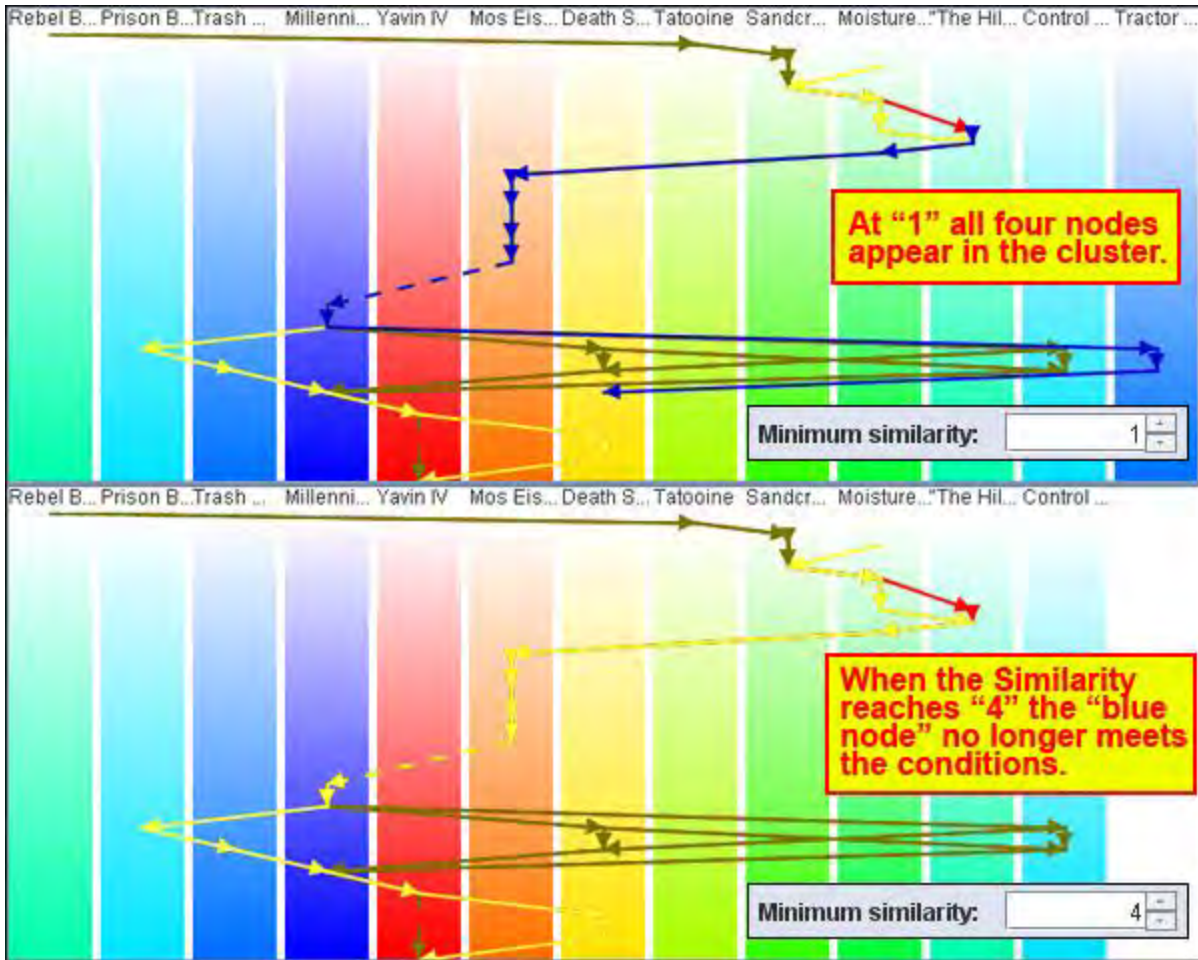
Rebel B... Prison B... Trash ... Millenni... Yavin IV Mos Eis... Death S... Tatooine Sandcr... Moisture... "The Hil... Control ... Tractor ...

At "1" all four nodes appear in the cluster.

Minimum similarity: 1

Rebel B... Prison B... Trash ... Millenni... Yavin IV Mos Eis... Death S... Tatooine Sandcr... Moisture... "The Hil... Control ...

When the Similarity reaches "4" the "blue node" no longer meets the conditions.

Minimum similarity: 4